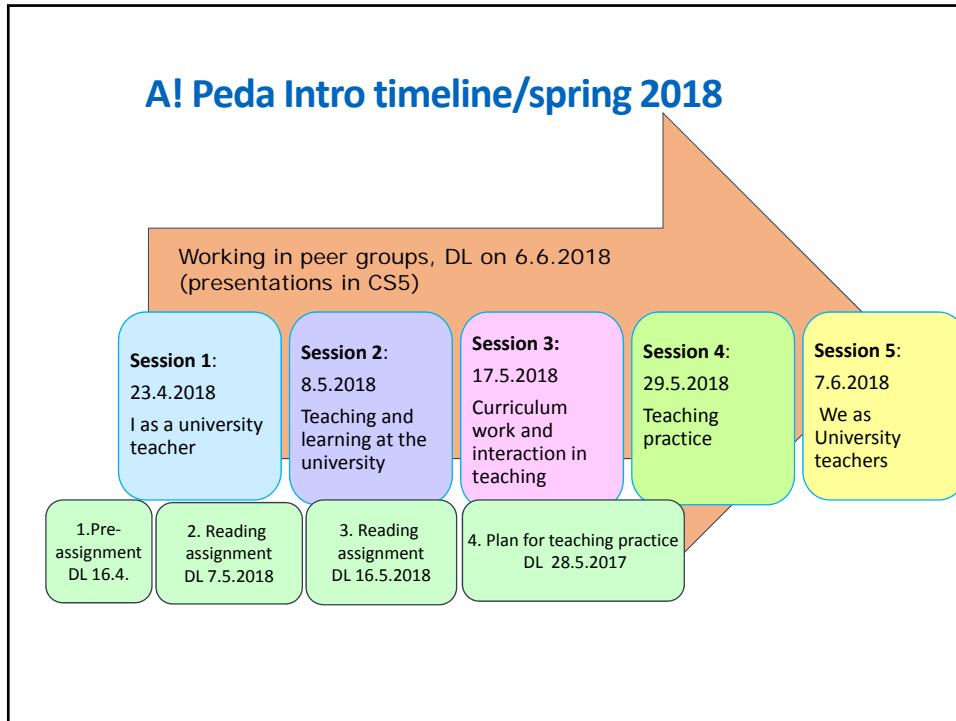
A! Peda Intro timeline/spring 2018

Working in peer groups, DL on 6.6.2018 (presentations in CS5)

Session 1:
23.4.2018
I as a university teacher

Session 2:
8.5.2018
Teaching and learning at the university

Session 3:
17.5.2018
Curriculum work and interaction in teaching

Session 4:
29.5.2018
Teaching practice

Session 5:
7.6.2018
We as University teachers

1.Pre-assignment
DL 16.4.

2. Reading assignment
DL 7.5.2018

3. Reading assignment
DL 16.5.2018

4. Plan for teaching practice
DL 28.5.2017